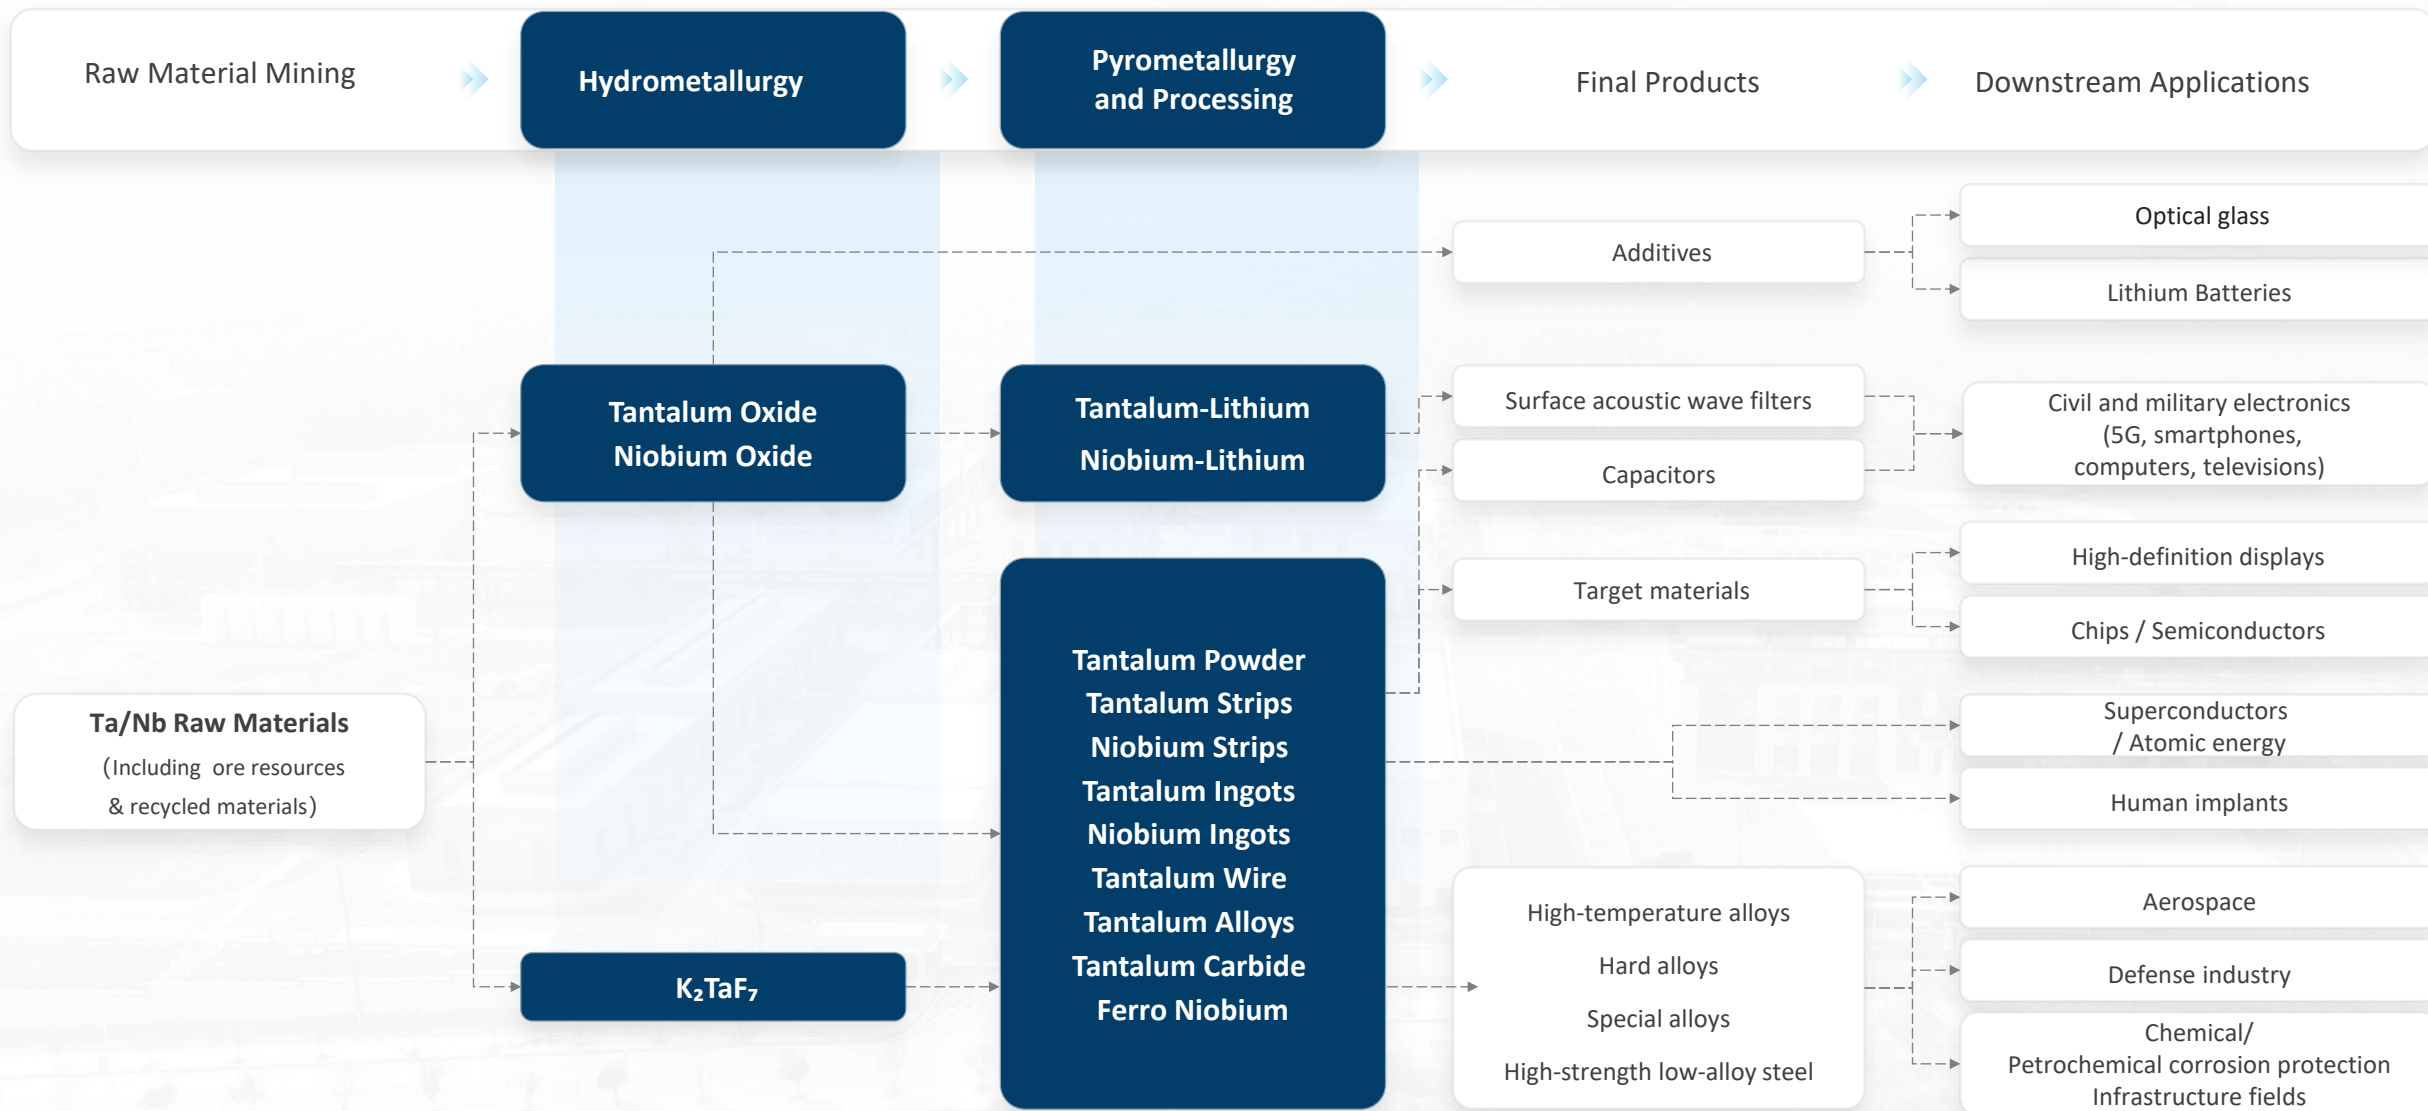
Raw Material Mining

Hydrometallurgy

Pyrometallurgy and Processing

Final Products

Downstream Applications

Additives

Optical glass

Lithium Batteries

Tantalum Oxide
Niobium Oxide

Tantalum-Lithium
Niobium-Lithium

Surface acoustic wave filters

Capacitors

Civil and military electronics (5G, smartphones, computers, televisions)

Target materials

High-definition displays

Chips / Semiconductors

Tantalum Powder
Tantalum Strips
Niobium Strips
Tantalum Ingots
Niobium Ingots
Tantalum Wire
Tantalum Alloys
Tantalum Carbide
Ferro Niobium

Ta/Nb Raw Materials
(Including ore resources & recycled materials)

Superconductors / Atomic energy

Human implants

$K_2TaF_7$

High-temperature alloys
Hard alloys
Special alloys
High-strength low-alloy steel

Aerospace

Defense industry

Chemical/ Petrochemical corrosion protection Infrastructure fields